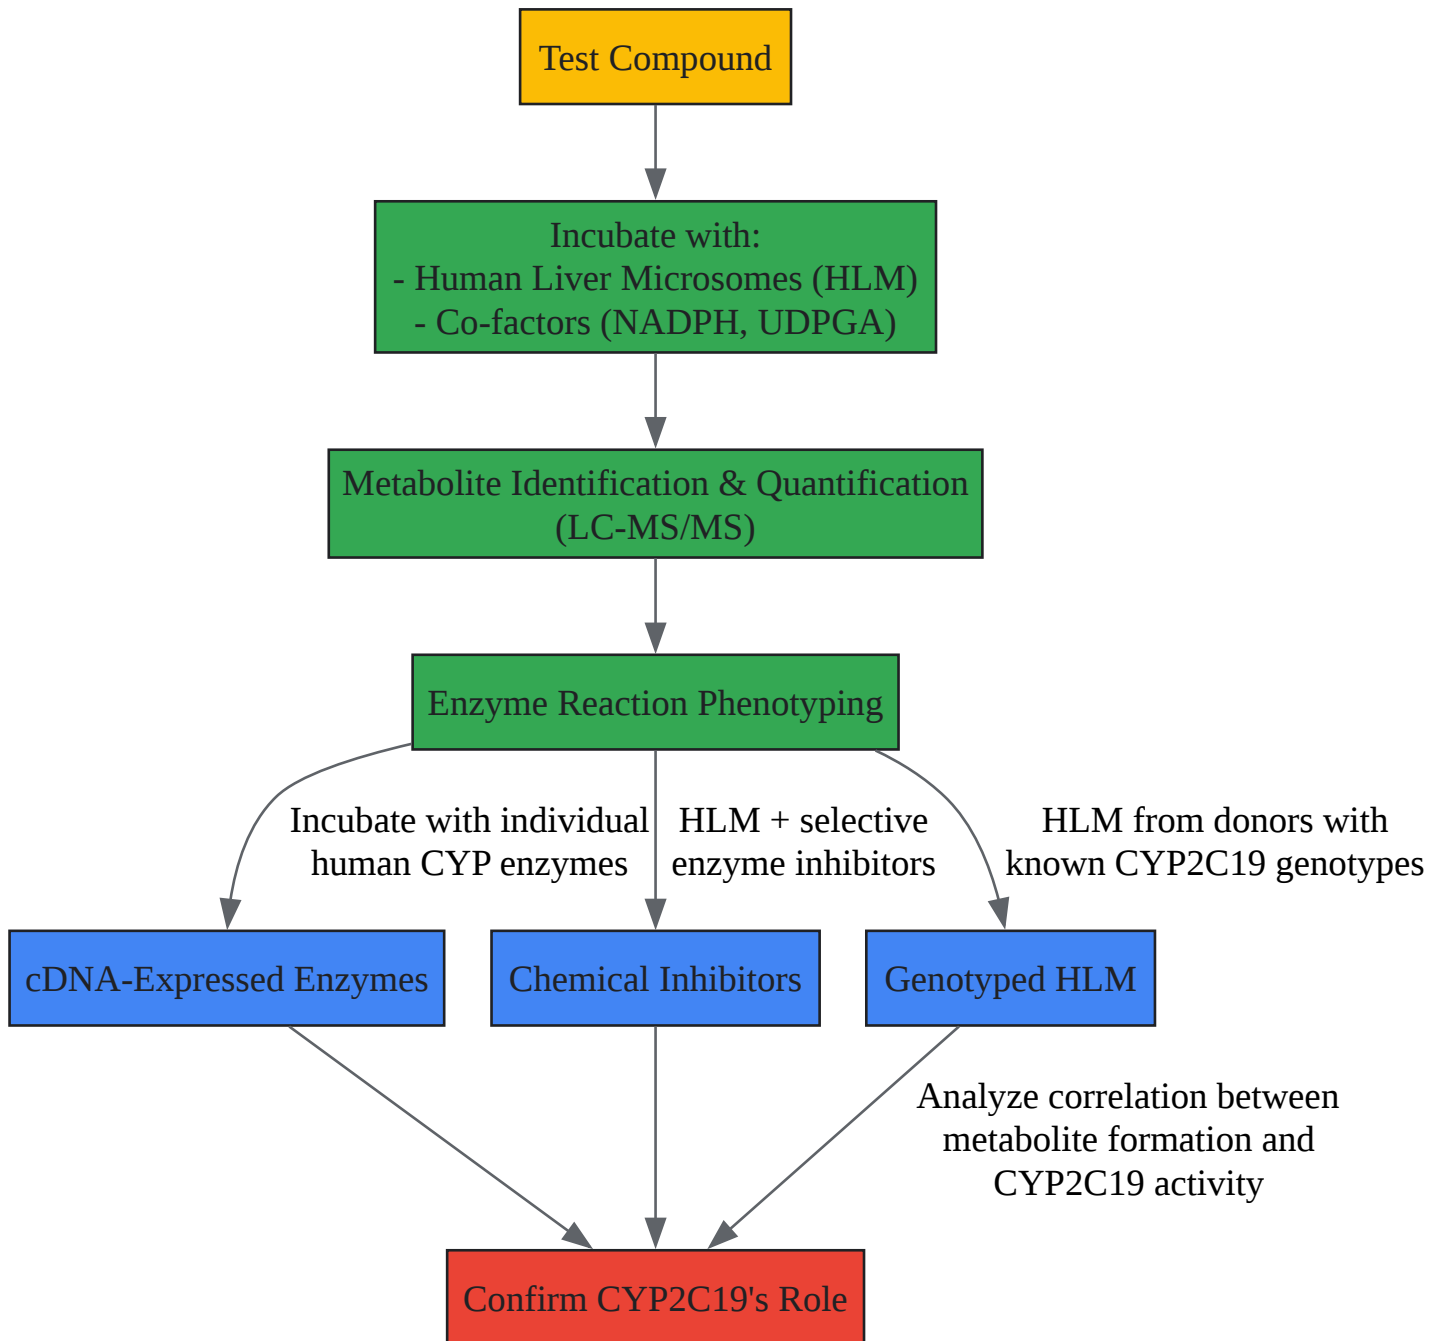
Test Compound

Incubate with:
- Human Liver Microsomes (HLM)
- Co-factors (NADPH, UDPGA)

Metabolite Identification & Quantification (LC-MS/MS)

Enzyme Reaction Phenotyping

Incubate with individual human CYP enzymes

HLM + selective enzyme inhibitors

HLM from donors with known CYP2C19 genotypes

cDNA-Expressed Enzymes

Chemical Inhibitors

Genotyped HLM

Analyze correlation between metabolite formation and CYP2C19 activity

Confirm CYP2C19's Role